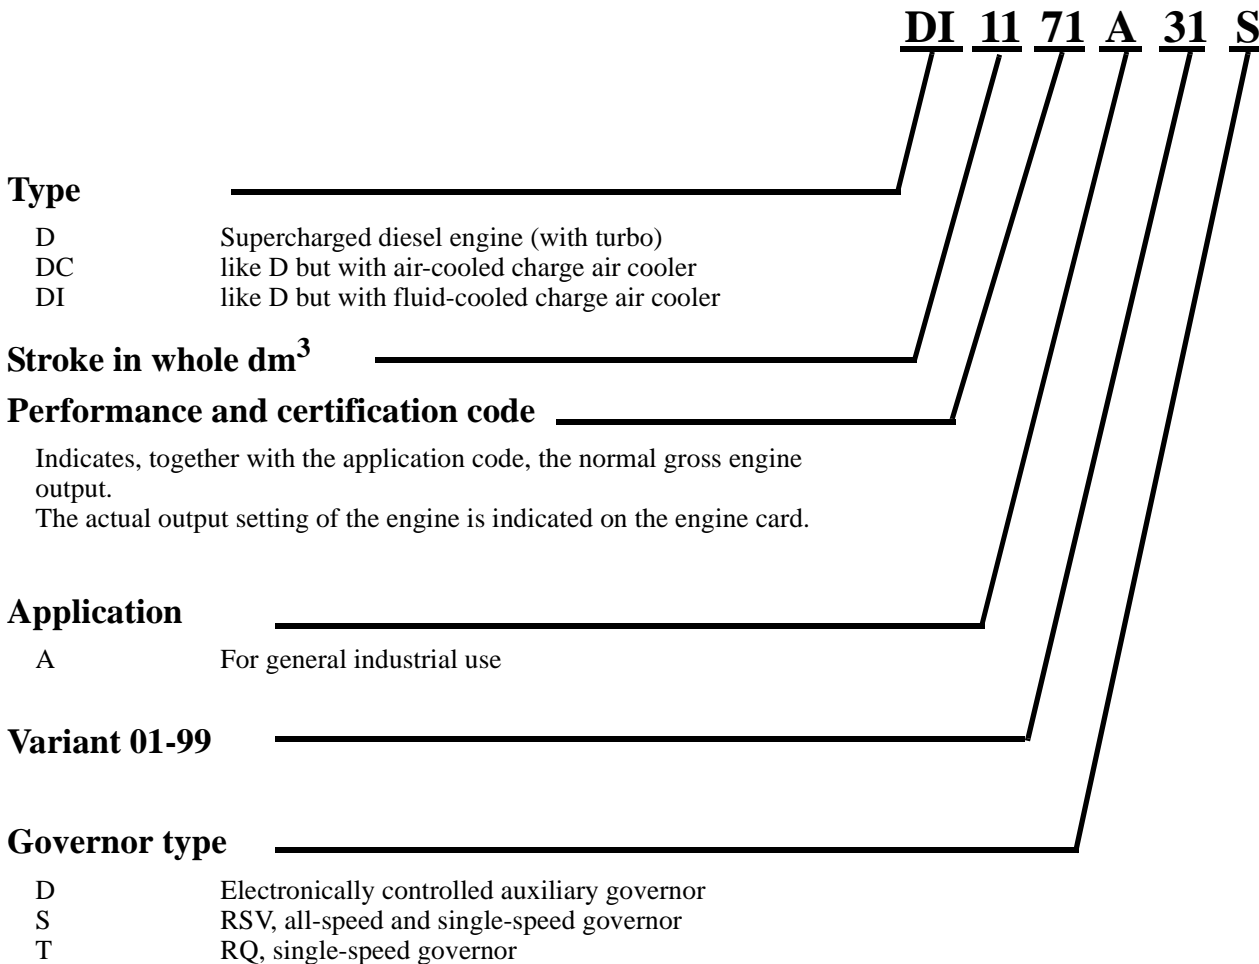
DI 11 71 A 31 S

**Type**

| | |
|---|---|
| D | Supercharged diesel engine (with turbo) |
| DC | like D but with air-cooled charge air cooler |
| DI | like D but with fluid-cooled charge air cooler |

**Stroke in whole dm$^3$**

**Performance and certification code**

Indicates, together with the application code, the normal gross engine output.
The actual output setting of the engine is indicated on the engine card.

**Application**

| | |
|---|---|
| A | For general industrial use |

**Variant 01-99**

**Governor type**

| | |
|---|---|
| D | Electronically controlled auxiliary governor |
| S | RSV, all-speed and single-speed governor |
| T | RQ, single-speed governor |